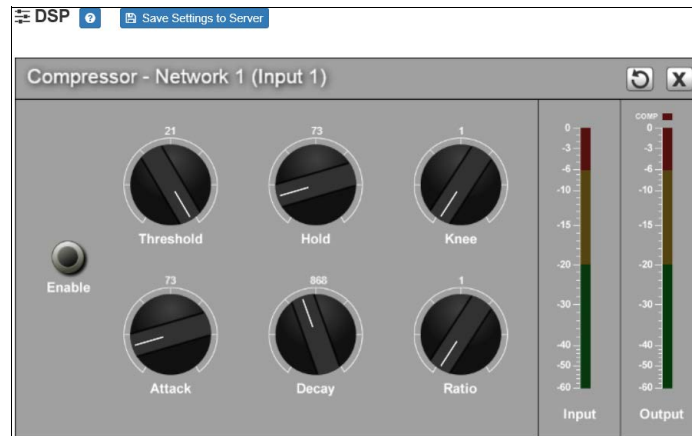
DSP ? Save Settings to Server

Compressor - Network 1 (Input 1)

X

21
Threshold

73
Hold

1
Knee

Enable

73
Attack

868
Decay

1
Ratio

0
-3
-6
-10
-15
-20
-30
-40
-50
-60
Input

COMP
0
-3
-6
-10
-15
-20
-30
-40
-50
-60
Output